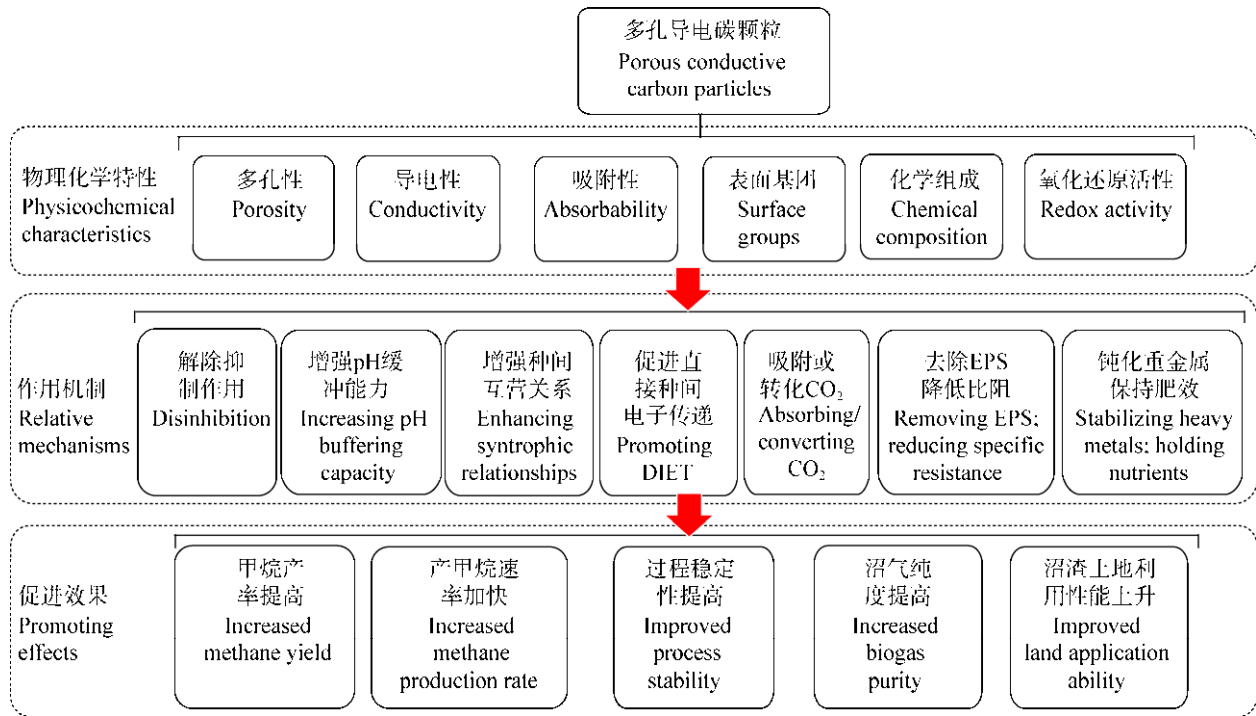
多孔导电碳颗粒
Porous conductive carbon particles

物理化学特性
Physicochemical characteristics

多孔性
Porosity

导电性
Conductivity

吸附性
Absorbability

表面基团
Surface groups

化学组成
Chemical composition

氧化还原活性
Redox activity

作用机制
Relative mechanisms

解除抑制作用
Disinhibition

增强pH缓冲能力
Increasing pH buffering capacity

增强种间互营关系
Enhancing syntrophic relationships

促进直接种间电子传递
Promoting DIET

吸附或转化$CO_2$
Absorbing/ converting $CO_2$

去除EPS降低比阻
Removing EPS; reducing specific resistance

钝化重金属保持肥效
Stabilizing heavy metals; holding nutrients

促进效果
Promoting effects

甲烷产率提高
Increased methane yield

产甲烷速率加快
Increased methane production rate

过程稳定性提高
Improved process stability

沼气纯度提高
Increased biogas purity

沼渣土地利用性能上升
Improved land application ability